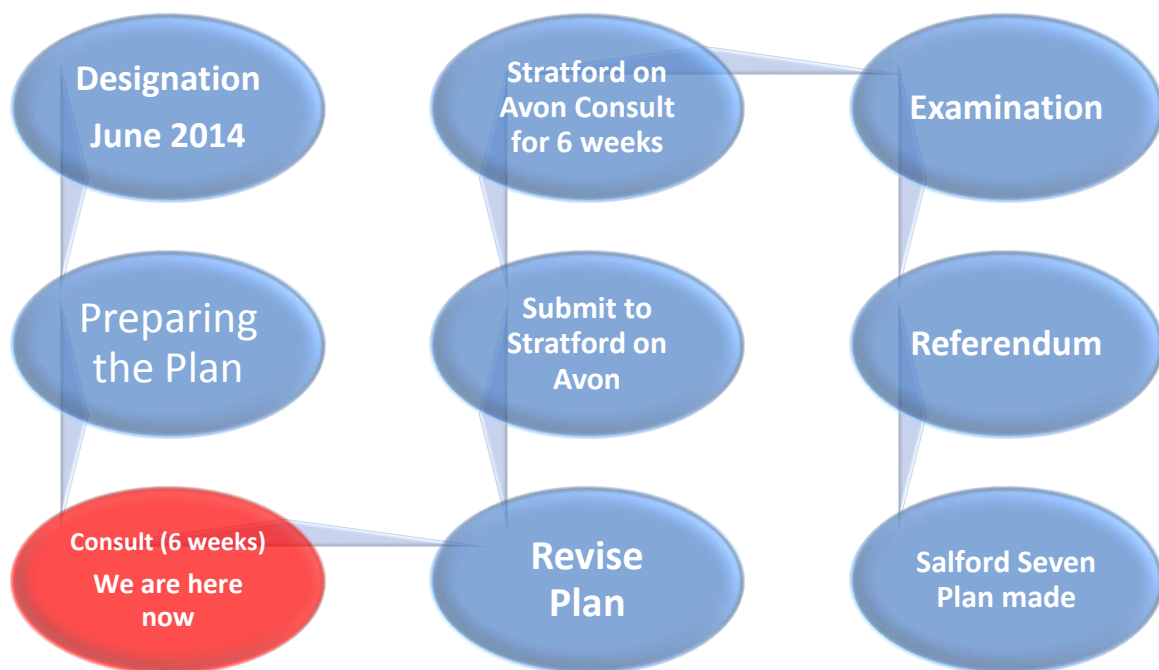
Designation
June 2014

Preparing the Plan

Consult (6 weeks)
We are here now

Revise Plan

Submit to Stratford on Avon

Stratford on Avon Consult for 6 weeks

Examination

Referendum

Salford Seven Plan made